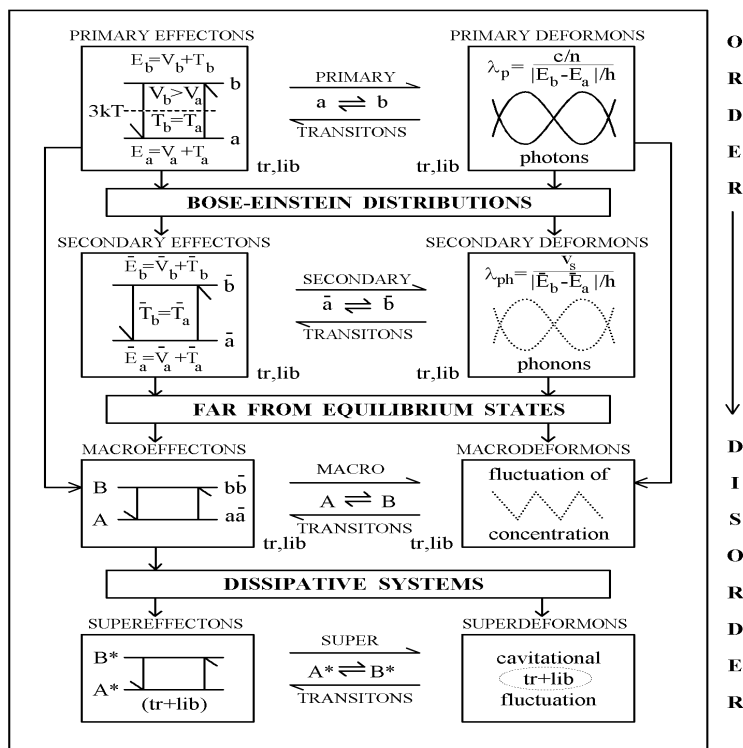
PRIMARY EFFECTONS

$E_b=V_b+T_b$

b

$V_b>V_a$

3kT

$T_b=T_a$

a

$E_a=V_a+T_a$

tr,lib

PRIMARY

$a \rightleftharpoons b$

TRANSITONS

PRIMARY DEFORMONS

$\lambda_p=\frac{c/n}{|E_b-E_a|/h}$

photons

tr,lib

BOSE-EINSTEIN DISTRIBUTIONS

SECONDARY EFFECTONS

$\bar{E}_b=\bar{V}_b+\bar{T}_b$

$\bar{b}$

$\bar{T}_b=\bar{T}_a$

$\bar{a}$

$\bar{E}_a=\bar{V}_a+\bar{T}_a$

tr,lib

SECONDARY

$\bar{a} \rightleftharpoons \bar{b}$

TRANSITONS

SECONDARY DEFORMONS

$\lambda_{ph}=\frac{v_s}{|\bar{E}_b-\bar{E}_a|/h}$

phonons

tr,lib

FAR FROM EQUILIBRIUM STATES

MACROEFFECTONS

B

$b\bar{b}$

A

$a\bar{a}$

tr,lib

MACRO

$A \rightleftharpoons B$

TRANSITONS

MACRODEFORMONS

fluctuation of

concentration

tr,lib

DISSIPATIVE SYSTEMS

SUPEREFFECTONS

B*

A*

(tr+lib)

SUPER

$A^* \rightleftharpoons B^*$

TRANSITONS

SUPERDEFORMONS

cavitational

tr+lib

fluctuation

O R D E R

D I S O R D E R